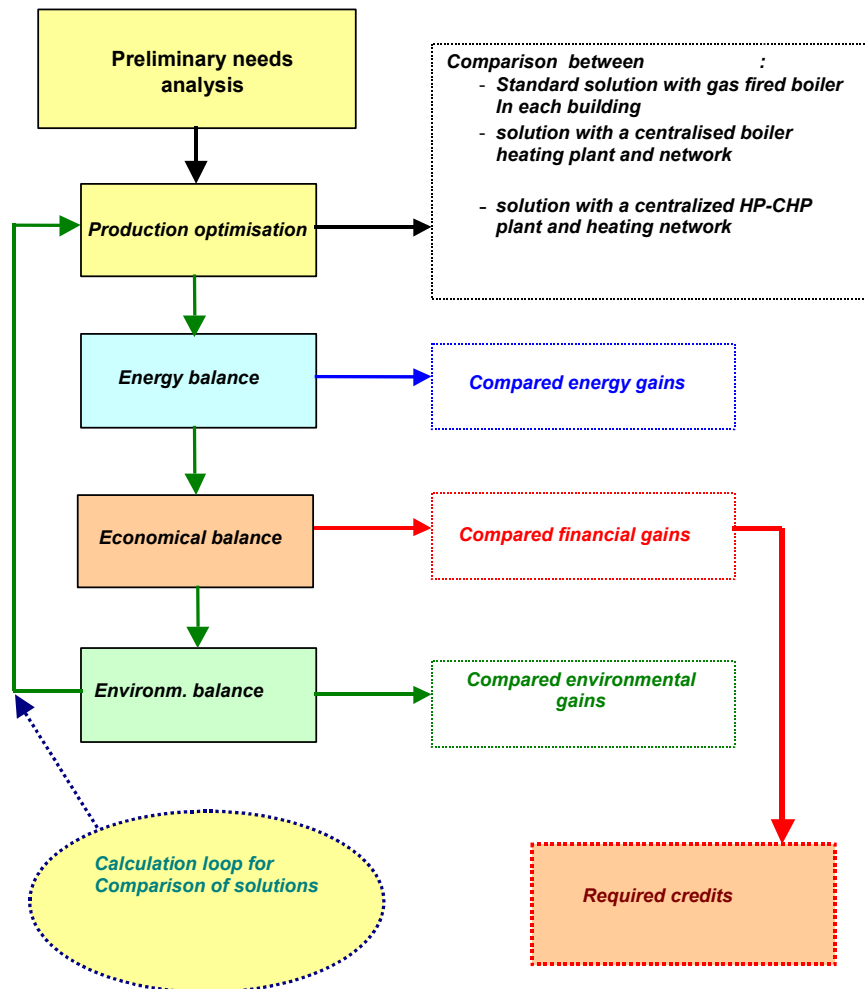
Preliminary needs analysis

Production optimisation

Comparison between :
- Standard solution with gas fired boiler In each building
- solution with a centralised boiler heating plant and network
- solution with a centralized HP-CHP plant and heating network

Energy balance

Compared energy gains

Economical balance

Compared financial gains

Environm. balance

Compared environmental gains

Calculation loop for Comparison of solutions

Required credits